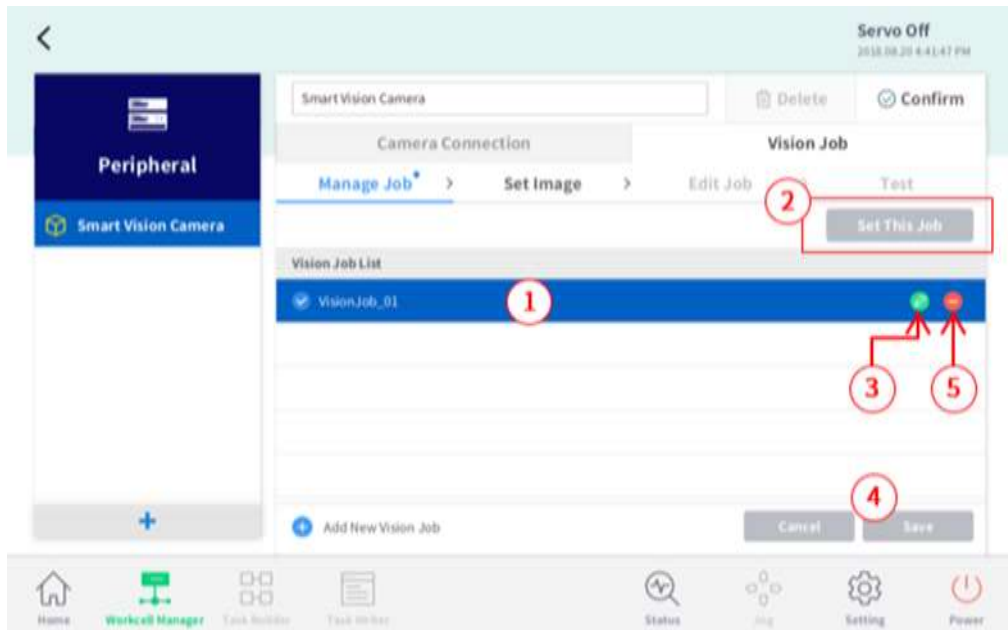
<

Servo Off
2018.08.20 4:41:47 PM

Peripheral

Smart Vision Camera

Smart Vision Camera

Delete

Confirm

Camera Connection

Vision Job

Manage Job* > Set Image > Edit Job > Test

2

Set This Job

Vision Job List

VisionJob_01

1

3

5

4

+

Add New Vision Job

Cancel

Save

Home

Workcell Manager

Task Builder

Task Writer

Status

Jog

Setting

Power